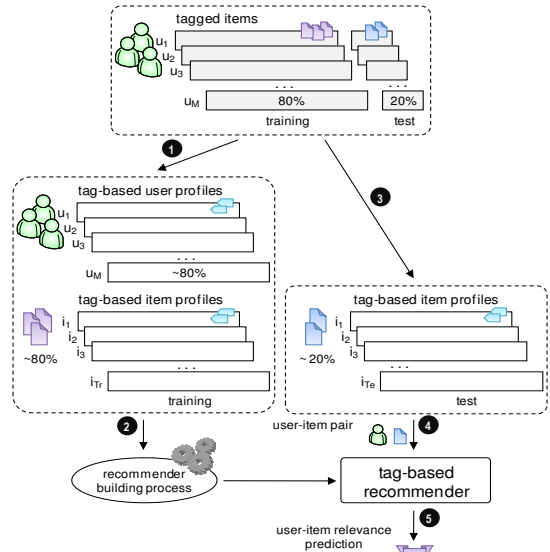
tagged items

$u_1$
$u_2$
$u_3$
. . .
$u_M$
80%
20%
training
test

1

tag-based user profiles
$u_1$
$u_2$
$u_3$
. . .
$u_M$
~80%

tag-based item profiles
$i_1$
$i_2$
$i_3$
~80%
. . .
$i_{Tr}$
training

3

tag-based item profiles
$i_1$
$i_2$
$i_3$
~ 20%
. . .
$i_{Te}$
test

2

user-item pair

4

recommender building process

tag-based recommender

5

user-item relevance prediction